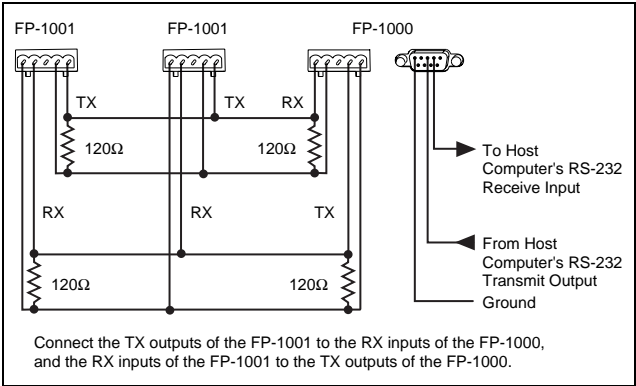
FP-1001
FP-1001
FP-1000

TX
TX
RX
120Ω
120Ω

To Host Computer's RS-232 Receive Input

RX
RX
TX

From Host Computer's RS-232 Transmit Output

120Ω
120Ω

Ground

Connect the TX outputs of the FP-1001 to the RX inputs of the FP-1000, and the RX inputs of the FP-1001 to the TX outputs of the FP-1000.